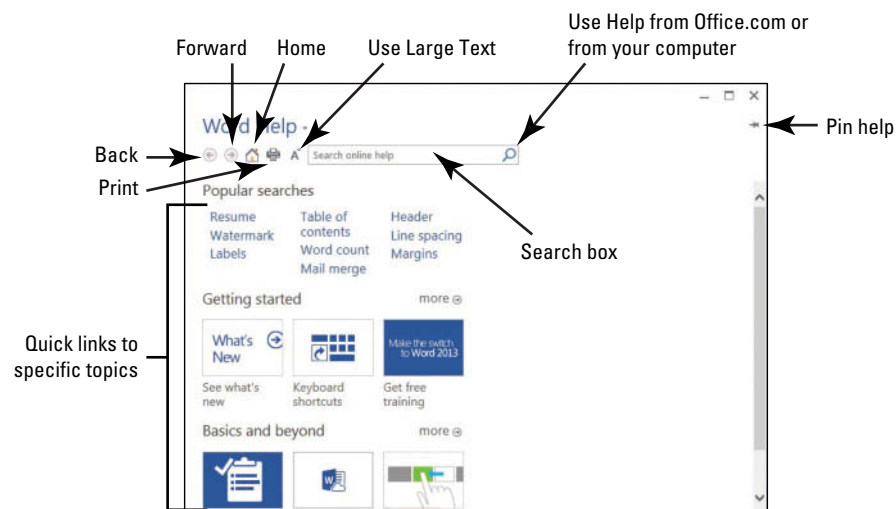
Use Help from Office.com or from your computer

Forward

Home

Use Large Text

Word Help

Back

Pin help

Print

Search online help

Popular searches

| Resume | Table of contents | Header |
|---|---|---|
| Watermark | Word count | Line spacing |
| Labels | Mail merge | Margins |

Search box

Getting started

more

Quick links to specific topics

What's New

Make the switch to Word 2013

See what's new

Keyboard shortcuts

Get free training

Basics and beyond

more